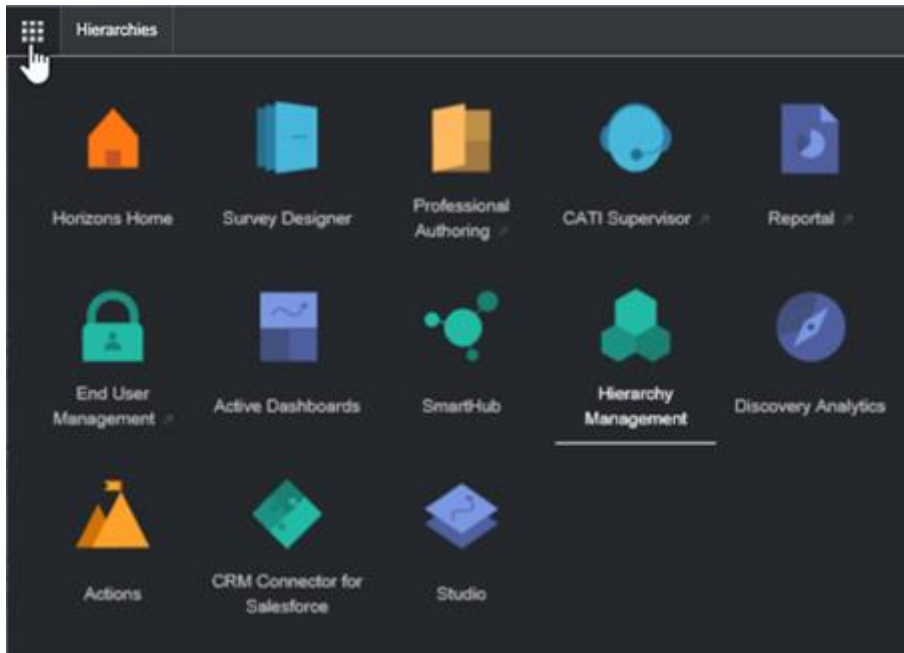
Hierarchies

Horizons Home

Survey Designer

Professional Authoring

CATI Supervisor

Reportal

End User Management

Active Dashboards

SmartHub

Hierarchy Management

Discovery Analytics

Actions

CRM Connector for Salesforce

Studio